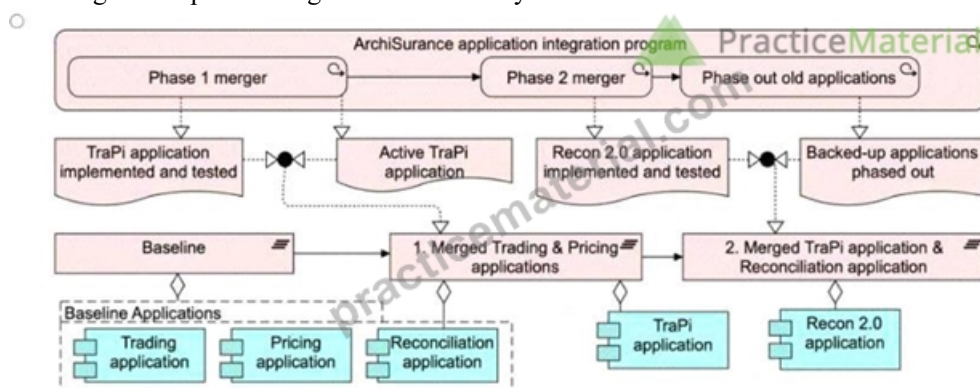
ArchiSurance application integration program

PracticeMateria

Phase 1 merger

Phase 2 merger

Phase out old applications

TraPi application implemented and tested

Active TraPi application

Recon 2.0 application implemented and tested

Backed-up applications phased out

Baseline

1. Merged Trading & Pricing applications

2. Merged TraPi application & Reconciliation application

Baseline Applications

Trading application

Pricing application

Reconciliation application

TraPi application

Recon 2.0 application

practicematerial.com